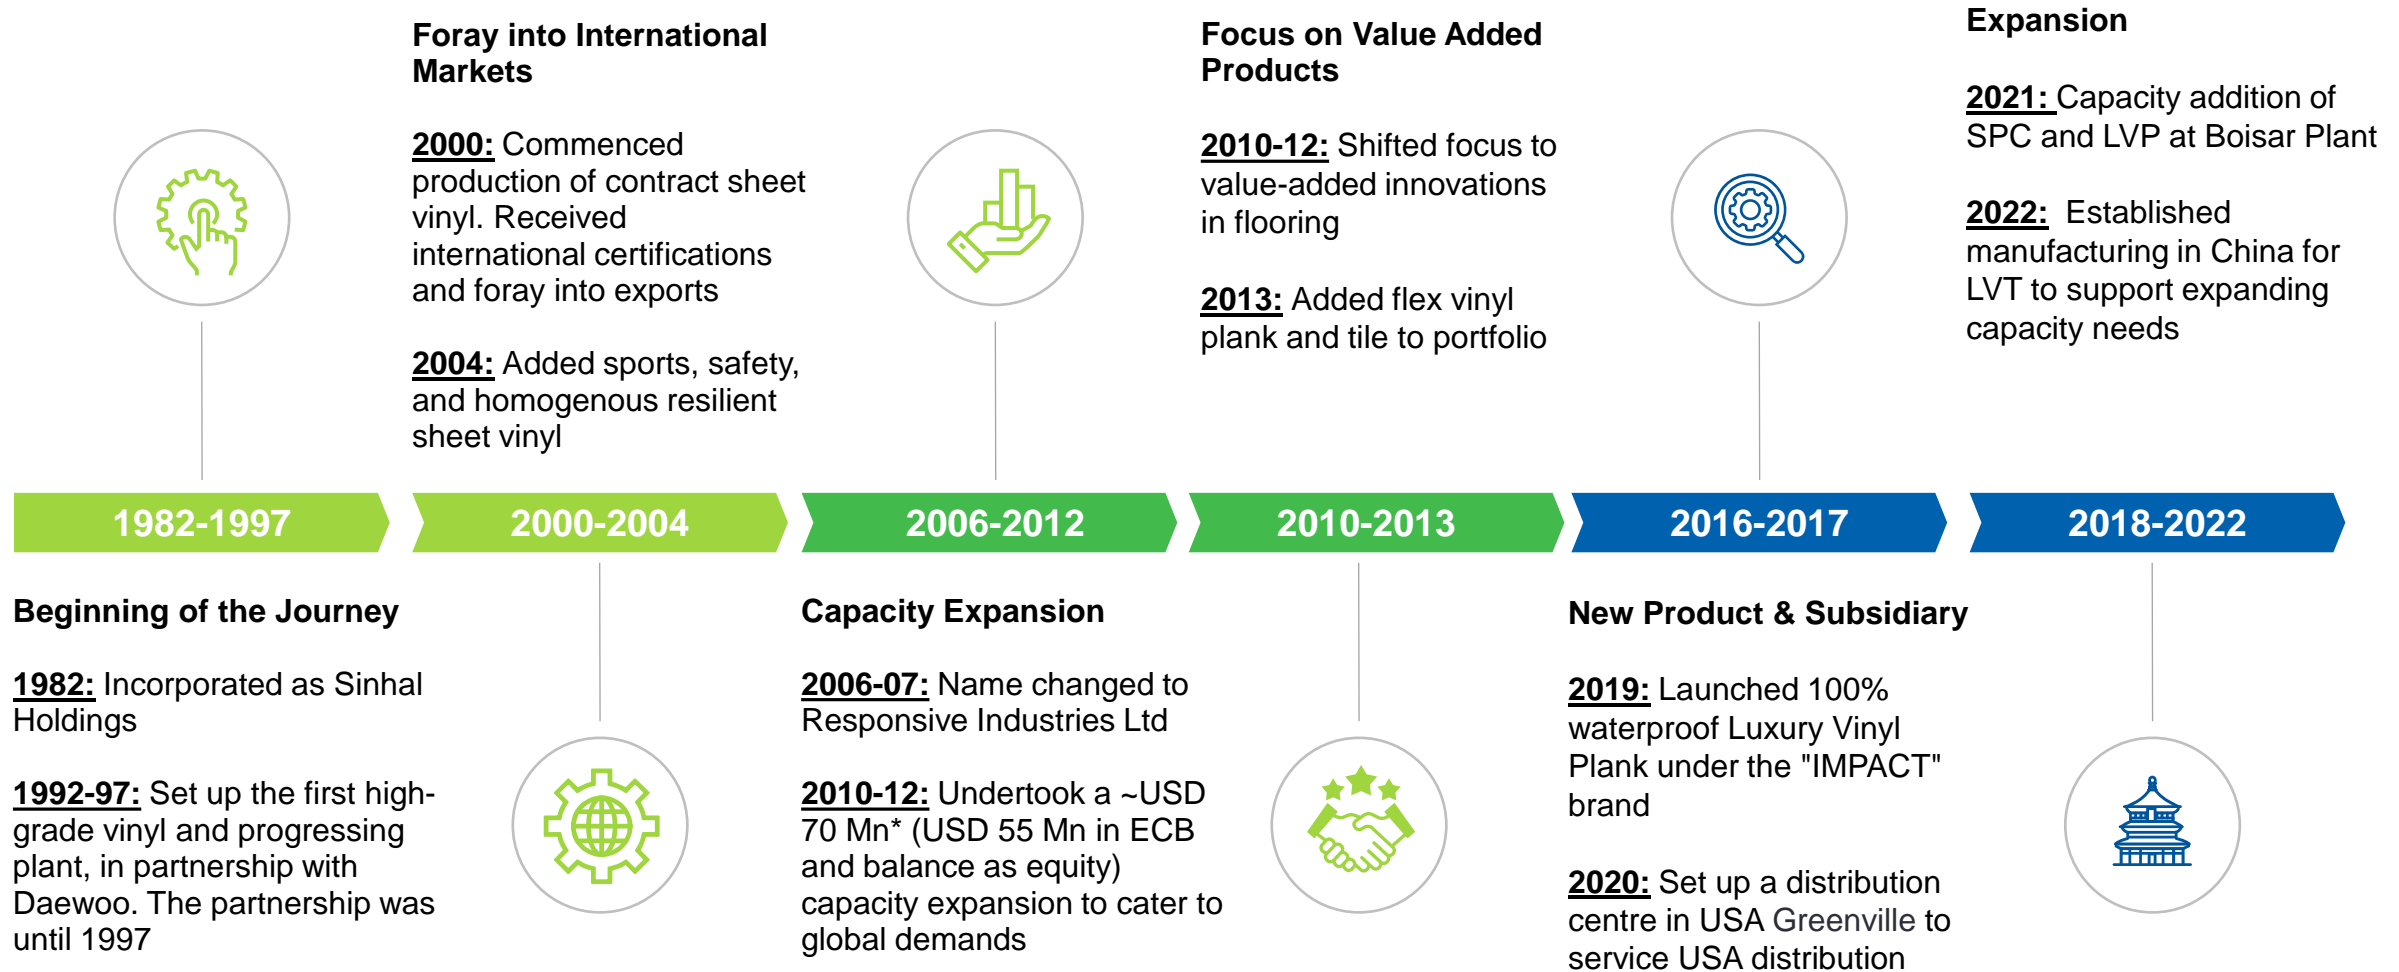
Foray into International Markets

2000: Commenced production of contract sheet vinyl. Received international certifications and foray into exports

2004: Added sports, safety, and homogenous resilient sheet vinyl

Focus on Value Added Products

2010-12: Shifted focus to value-added innovations in flooring

2013: Added flex vinyl plank and tile to portfolio

Expansion

2021: Capacity addition of SPC and LVP at Boisar Plant

2022: Established manufacturing in China for LVT to support expanding capacity needs

1982-1997

2000-2004

2006-2012

2010-2013

2016-2017

2018-2022

Beginning of the Journey

1982: Incorporated as Sinhal Holdings

1992-97: Set up the first high-grade vinyl and progressing plant, in partnership with Daewoo. The partnership was until 1997

Capacity Expansion

2006-07: Name changed to Responsive Industries Ltd

2010-12: Undertook a ~USD 70 Mn* (USD 55 Mn in ECB and balance as equity) capacity expansion to cater to global demands

New Product & Subsidiary

2019: Launched 100% waterproof Luxury Vinyl Plank under the "IMPACT" brand

2020: Set up a distribution centre in USA Greenville to service USA distribution